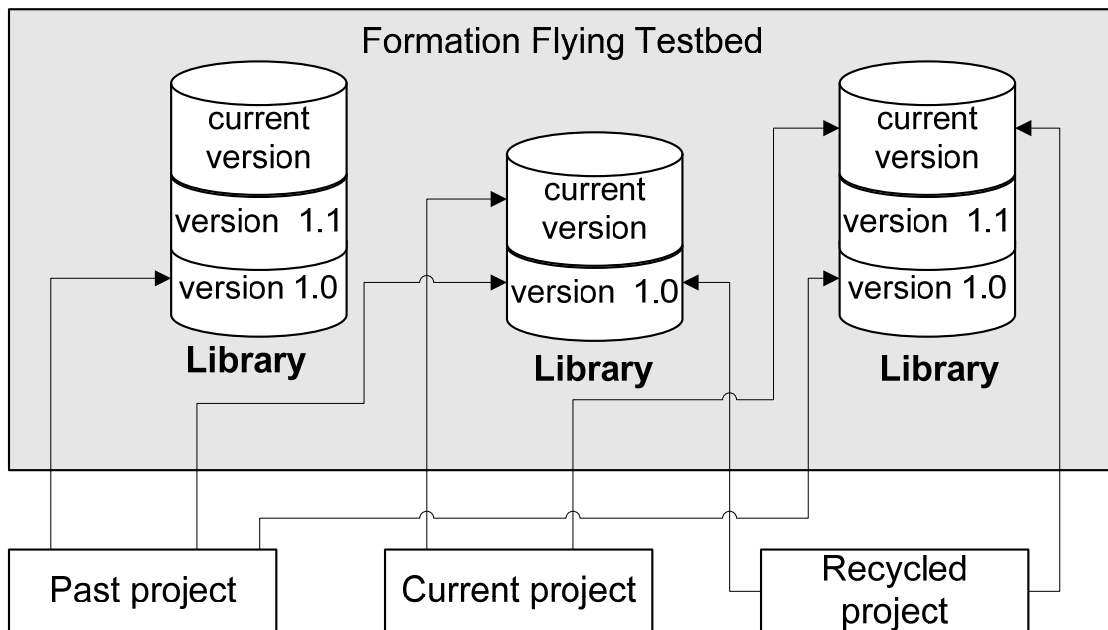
Formation Flying Testbed

current version
version 1.1
version 1.0
Library

current version
version 1.0
Library

current version
version 1.1
version 1.0
Library

Past project

Current project

Recycled project